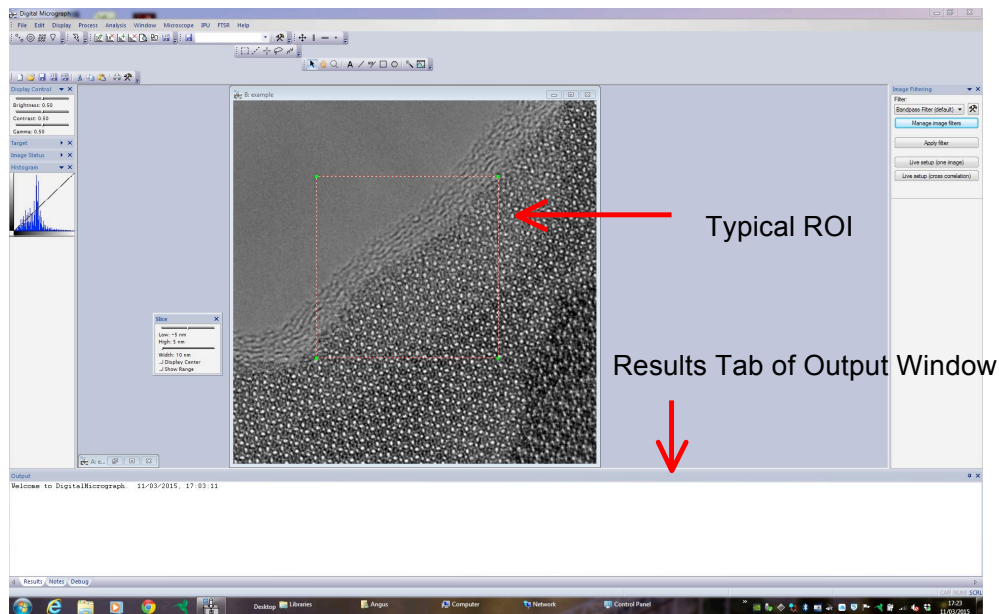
Digital Micrograph

File Edit Display Process Analysis Window Microscope IPU FTSR Help

Display Control

Brightness: 0.50

Contrast: 0.50

Gamma: 0.50

Target

Image Status

Histogram

B: example

Typical ROI

Slice

Low: -5 nm

High: 5 nm

Width: 10 nm

Display Center

Show Range

A: c...

Image Filtering

Filter

Bandpass Filter (default)

Manage image filters

Apply filter

Live setup (one image)

Live setup (cross correlation)

Results Tab of Output Window

Output

Welcome to DigitalMicrograph. 11/03/2015, 17:03:11

Results Notes Debug

Desktop Libraries Angus Computer Network Control Panel

17:23
11/03/2015